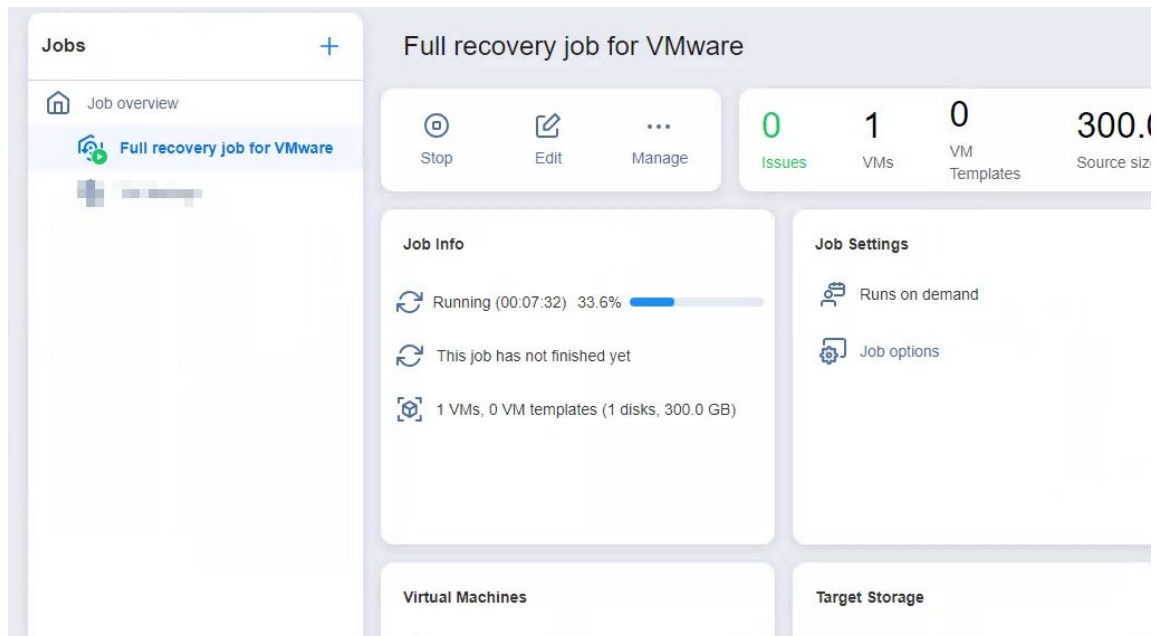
Jobs +

Job overview

Full recovery job for VMware

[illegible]

Full recovery job for VMware

Stop Edit ··· Manage

0 Issues

1 VMs

0 VM Templates

300.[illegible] Source siz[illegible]

Job Info

Running (00:07:32) 33.6%

This job has not finished yet

1 VMs, 0 VM templates (1 disks, 300.0 GB)

Job Settings

Runs on demand

Job options

Virtual Machines

Target Storage